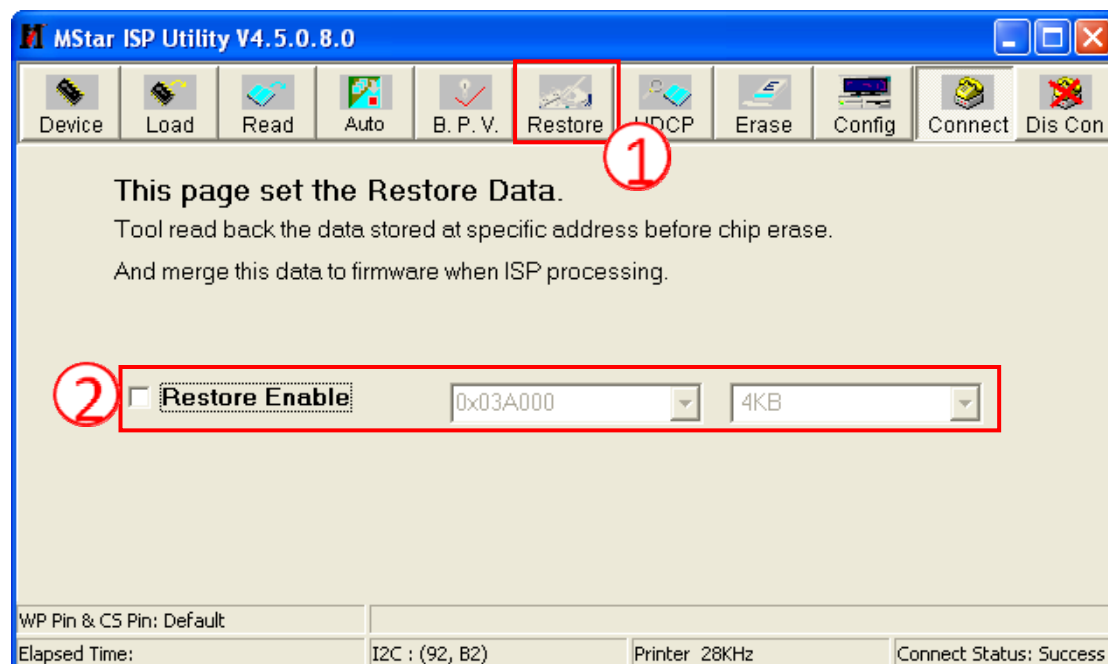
MStar ISP Utility V4.5.0.8.0

Device Load Read Auto B. P. V. Restore HDCP Erase Config Connect Dis Con

①

This page set the Restore Data.

Tool read back the data stored at specific address before chip erase.

And merge this data to firmware when ISP processing.

② Restore Enable 0x03A000 4KB

WP Pin & CS Pin: Default

Elapsed Time: I2C : (92, B2) Printer 28KHz Connect Status: Success